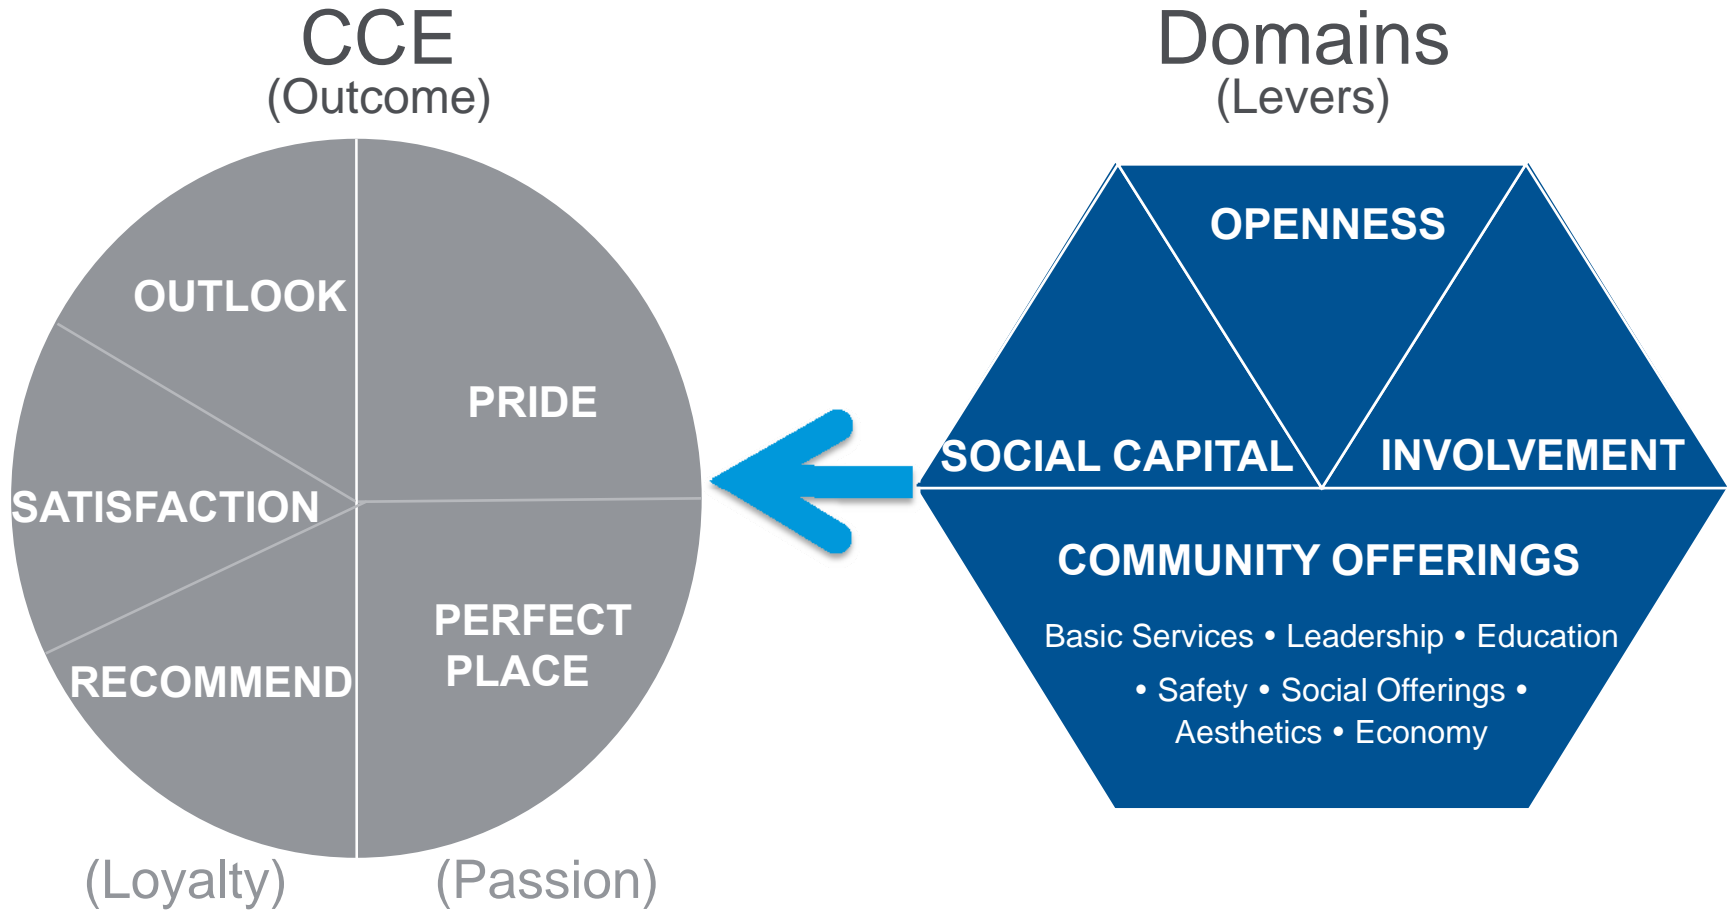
CCE
(Outcome)

OUTLOOK

PRIDE

SATISFACTION

RECOMMEND

PERFECT PLACE

(Loyalty)

(Passion)

Domains
(Levers)

OPENNESS

SOCIAL CAPITAL

INVOLVEMENT

COMMUNITY OFFERINGS

Basic Services • Leadership • Education • Safety • Social Offerings • Aesthetics • Economy